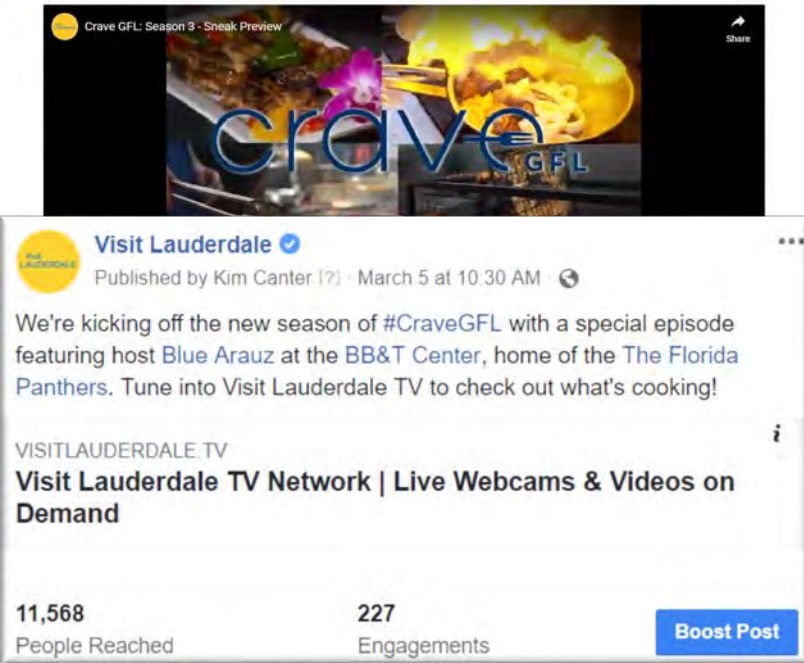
Crave GFL: Season 3 - Sneak Preview

Share

crave GFL

Visit Lauderdale

Published by Kim Canter [?] · March 5 at 10:30 AM ·

We're kicking off the new season of #CraveGFL with a special episode featuring host Blue Arauz at the BB&T Center, home of the The Florida Panthers. Tune into Visit Lauderdale TV to check out what's cooking!

VISITLAUDERDALE.TV

Visit Lauderdale TV Network | Live Webcams & Videos on Demand

11,568
People Reached

227
Engagements

Boost Post